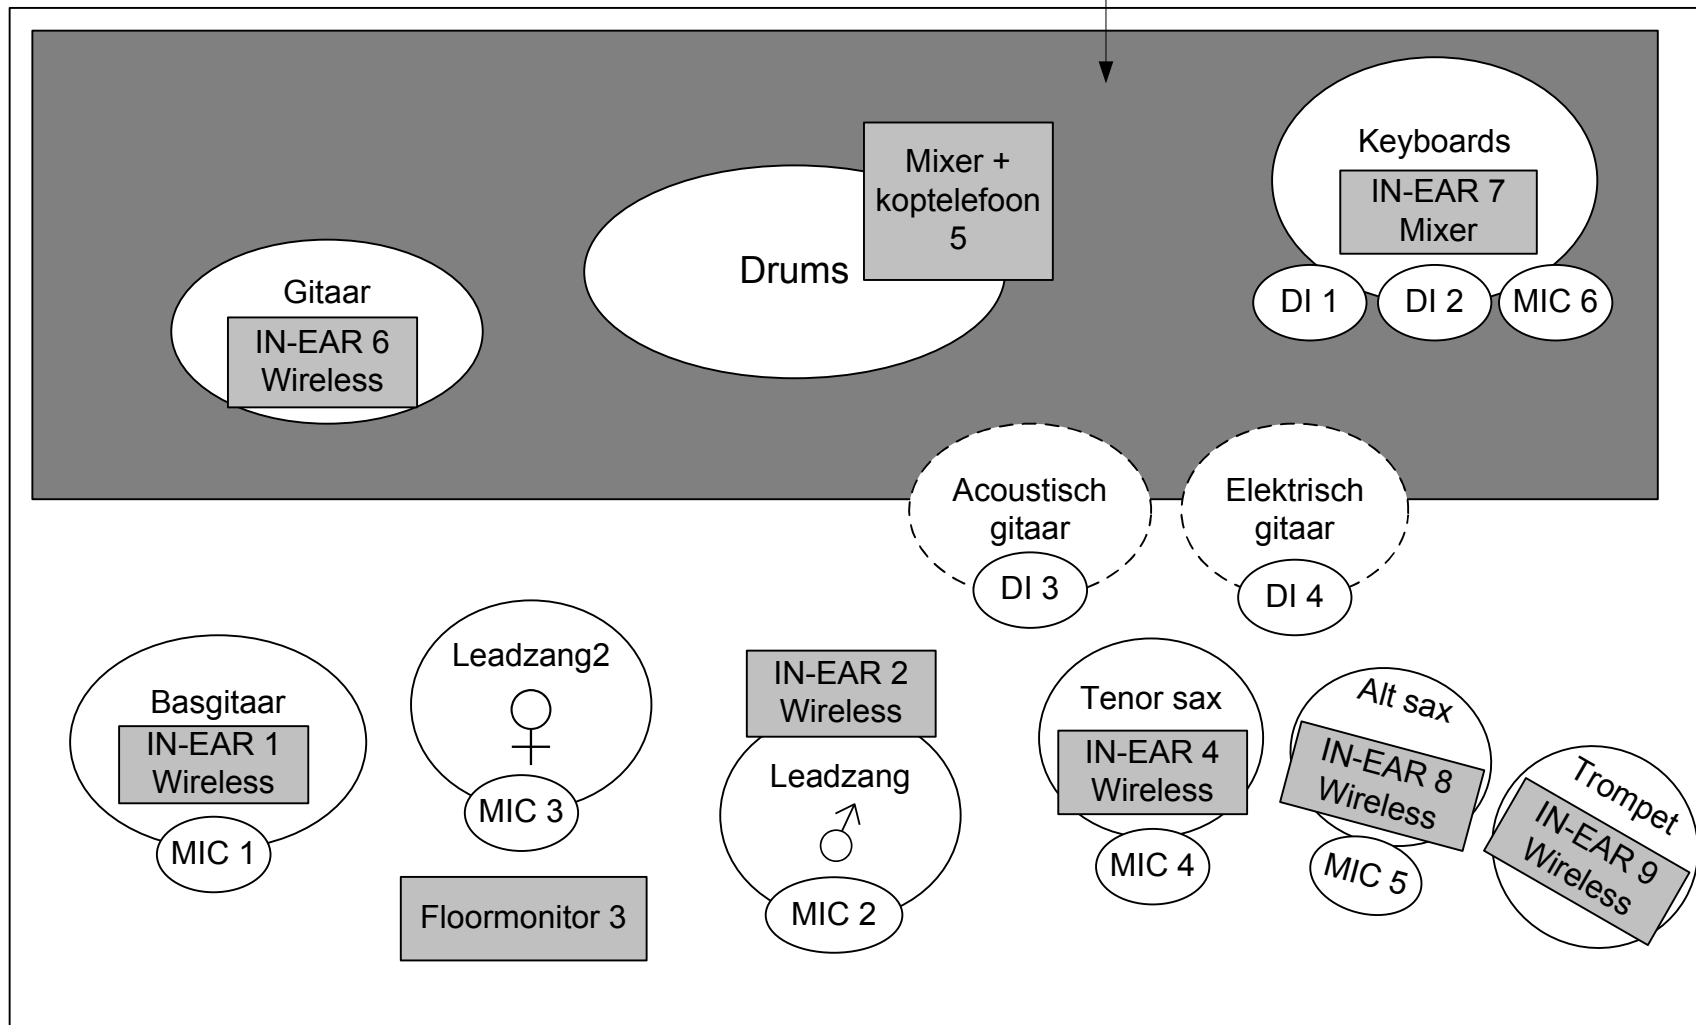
Mixer + koptelefoon 5

Drums

Keyboards

IN-EAR 7 Mixer

DI 1

DI 2

MIC 6

Gitaar

IN-EAR 6 Wireless

Acoustisch gitaar

DI 3

Elektrisch gitaar

DI 4

Basgitaar

IN-EAR 1 Wireless

MIC 1

Leadzang2

♀

MIC 3

Floormonitor 3

IN-EAR 2 Wireless

Leadzang

♂

MIC 2

Tenor sax

IN-EAR 4 Wireless

MIC 4

Alt sax

IN-EAR 8 Wireless

MIC 5

Trompet

IN-EAR 9 Wireless